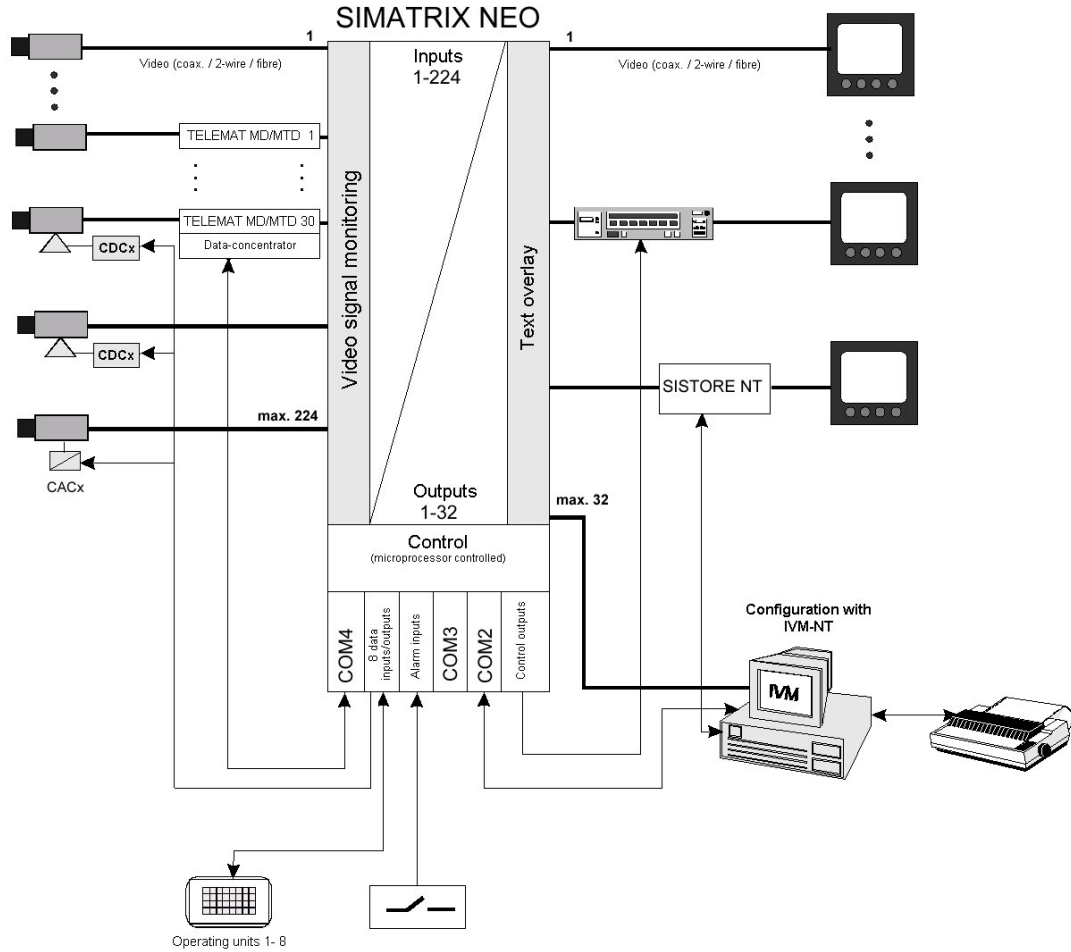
SIMATRIX NEO

1

Video (coax. / 2-wire / fibre)

TELEMAT MD/MTD 1

TELEMAT MD/MTD 30

Data-concentrator

CDCx

CDCx

max. 224

CACx

Inputs
1-224

Video signal monitoring

Text overlay

Outputs
1-32

Control
(microprocessor controlled)

COM4

8 data inputs/outputs

Alarm inputs

COM3

COM2

Control outputs

1

Video (coax. / 2-wire / fibre)

SISTORE NT

max. 32

Configuration with
IVM-NT

IVM

Operating units 1- 8